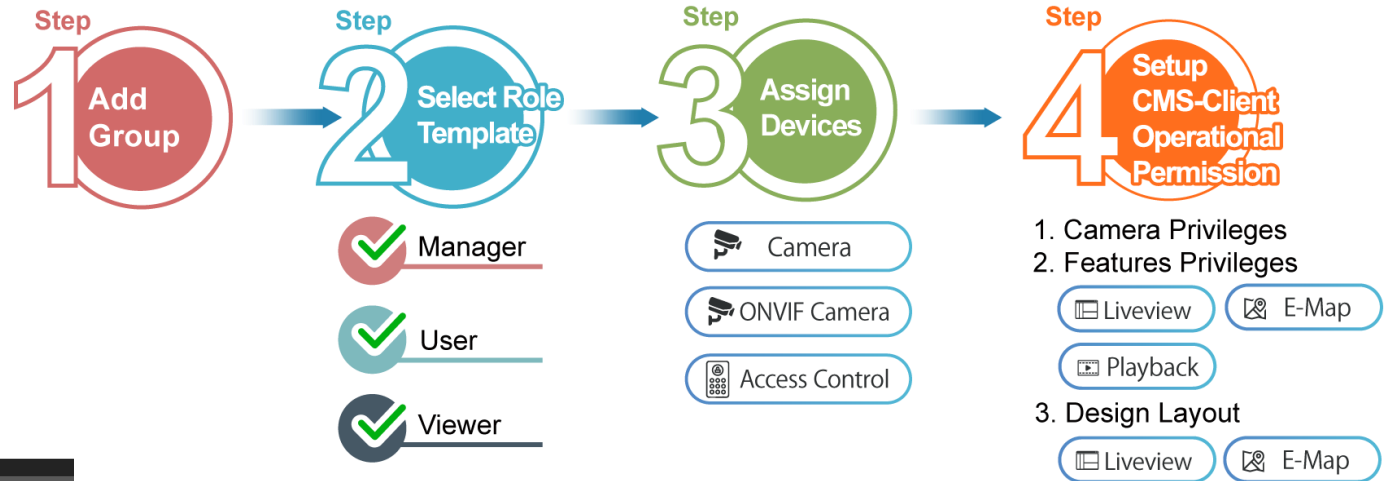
Step 1 Add Group

Step 2 Select Role Template

Manager

User

Viewer

Step 3 Assign Devices

Camera

ONVIF Camera

Access Control

Step 4 Setup CMS-Client Operational Permission

1. Camera Privileges
2. Features Privileges

Liveview

E-Map

Playback

3. Design Layout

Liveview

E-Map